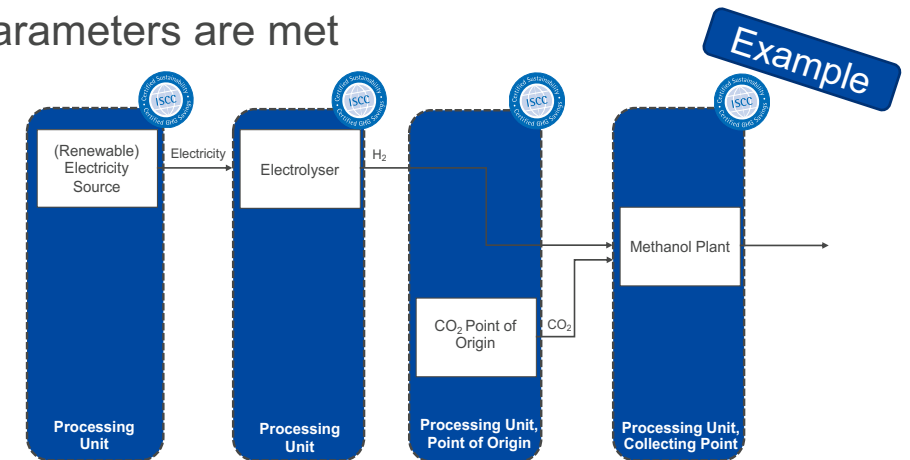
arameters are met

Example

ISCC Certified Sustainability Certified GHG Savings

(Renewable) Electricity Source

Electricity

Electrolyser

$H_2$

Methanol Plant

$CO_2$ Point of Origin

$CO_2$

Processing Unit

Processing Unit

Processing Unit, Point of Origin

Processing Unit, Collecting Point